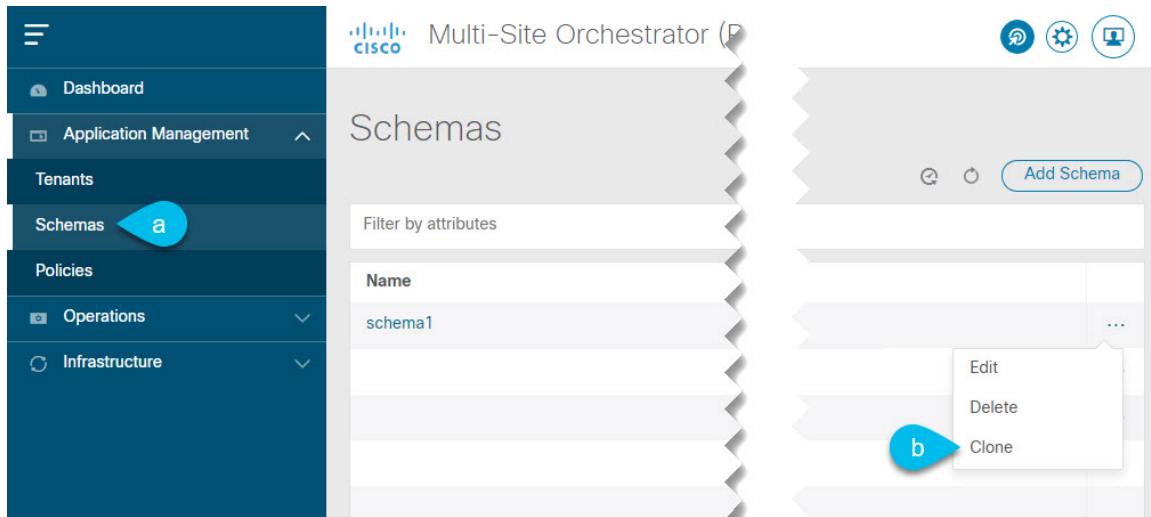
Dashboard

Application Management

Tenants

Schemas

a

Policies

Operations

Infrastructure

cisco

Multi-Site Orchestrator ([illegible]

Schemas

Add Schema

Filter by attributes

Name

schema1

...

Edit

Delete

b

Clone